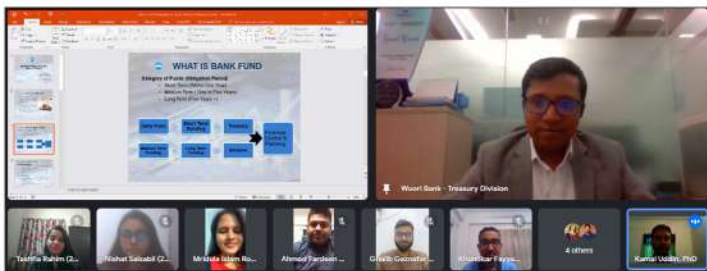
WHAT IS BANK FUND

Category of Funds (Obligation Period)
Short Term (Within One Year)
Medium Term (Up to Five Years)
Long Term (Five Years +)

Daily Funds
Short Term Funding
Treasury
Medium Term Funding
Long Term Funding
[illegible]
Financial Control & Planning

Woori Bank - Treasury Division

Tashfia Rahim (2...
Nishat Salsabil (2...
Mridula Islam Ro...
Ahmed Fardeen ...
Gharib Gaznafar ...
Khondkar Fayya...
4 others
Kamal Uddin, PhD